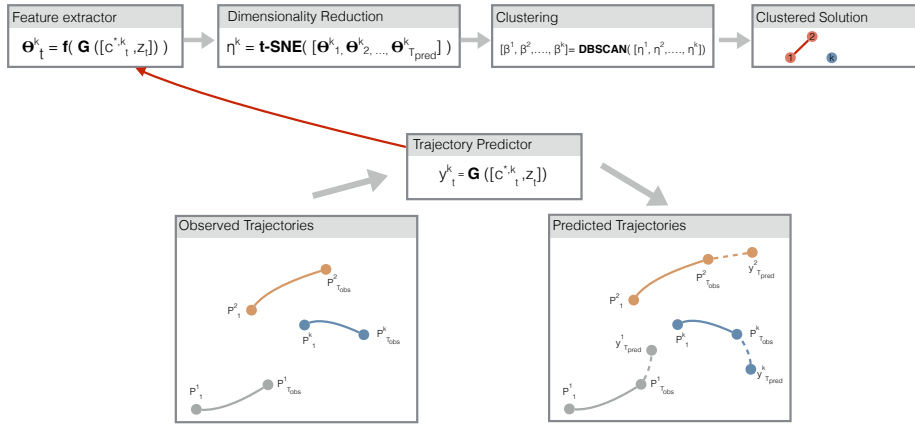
Feature extractor

$\boldsymbol{\Theta}^k_t = \mathbf{f}(\ \mathbf{G}\ ([c^{*,k}_t, z_t])\ )$

Dimensionality Reduction

$\eta^k = \textbf{t-SNE}(\ [\boldsymbol{\Theta}^k_1, \boldsymbol{\Theta}^k_2, ..., \boldsymbol{\Theta}^k_{T_{pred}}]\ )$

Clustering

$[\beta^1, \beta^2, ...., \beta^k]$= DBSCAN$([\eta^1, \eta^2, ...., \eta^k])$

Clustered Solution

2

1

k

Trajectory Predictor

$y^k_t = \mathbf{G}\ ([c^{*,k}_t, z_t])$

Observed Trajectories

$P^2_1$

$P^2_{T_{obs}}$

$P^k_1$

$P^k_{T_{obs}}$

$P^1_1$

$P^1_{T_{obs}}$

Predicted Trajectories

$P^2_1$

$P^2_{T_{obs}}$

$y^2_{T_{pred}}$

$y^1_{T_{pred}}$

$P^k_1$

$P^k_{T_{obs}}$

$P^1_{T_{obs}}$

$y^k_{T_{pred}}$

$P^1_1$